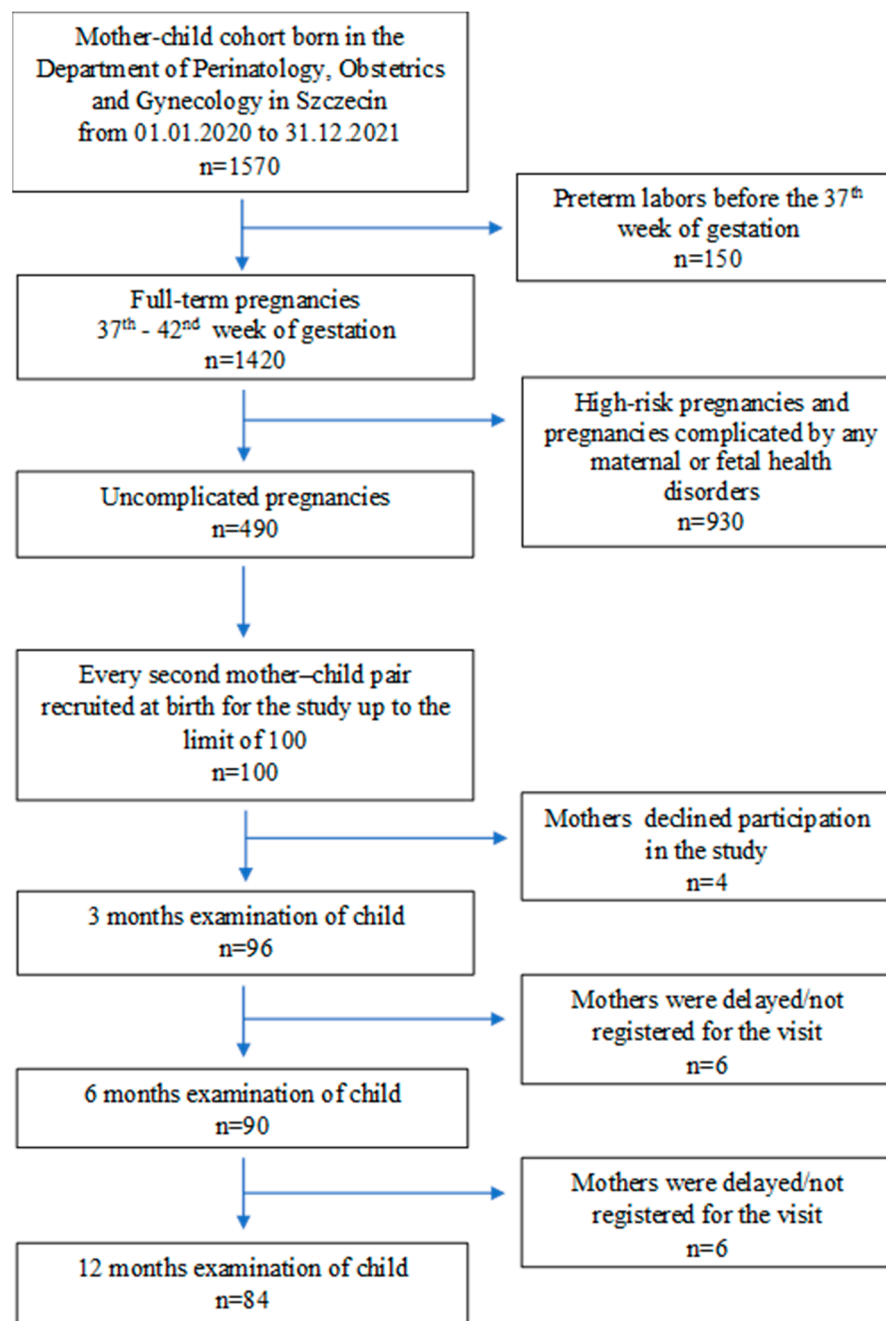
Mother-child cohort born in the Department of Perinatology, Obstetrics and Gynecology in Szczecin from 01.01.2020 to 31.12.2021
n=1570

Preterm labors before the 37$^{th}$ week of gestation
n=150

Full-term pregnancies
37$^{th}$ - 42$^{nd}$ week of gestation
n=1420

High-risk pregnancies and pregnancies complicated by any maternal or fetal health disorders
n=930

Uncomplicated pregnancies
n=490

Every second mother–child pair recruited at birth for the study up to the limit of 100
n=100

Mothers declined participation in the study
n=4

3 months examination of child
n=96

Mothers were delayed/not registered for the visit
n=6

6 months examination of child
n=90

Mothers were delayed/not registered for the visit
n=6

12 months examination of child
n=84